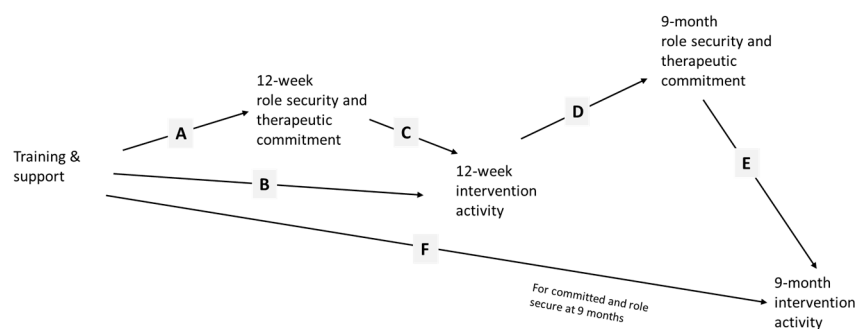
Training & support

A

12-week role security and therapeutic commitment

C

B

12-week intervention activity

D

9-month role security and therapeutic commitment

E

F

For committed and role secure at 9 months

9-month intervention activity